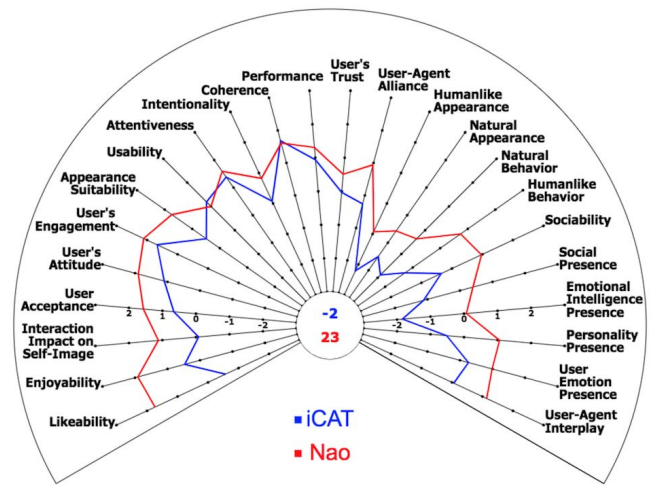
Performance
User's Trust
User-Agent Alliance
Coherence
Intentionality
Humanlike Appearance
Natural Appearance
Attentiveness
Natural Behavior
Usability
Humanlike Behavior
Appearance Suitability
Sociability
User's Engagement
Social Presence
User's Attitude
Emotional Intelligence Presence
User Acceptance
2
1
0
-1
-2
-2
23
-2
-1
0
1
2
Personality Presence
Interaction Impact on Self-Image
User Emotion Presence
Enjoyability
User-Agent Interplay
Likeability
iCAT
Nao